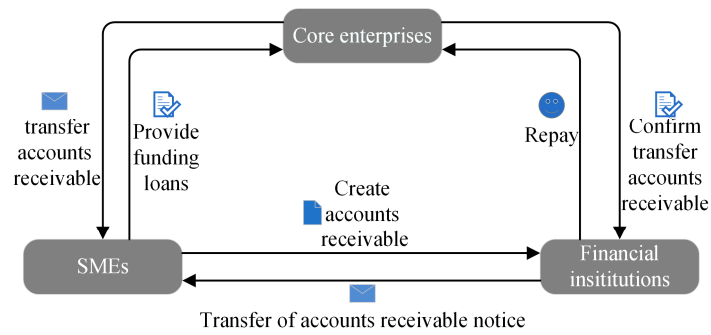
Core enterprises

transfer accounts receivable

Provide funding loans

Repay

Confirm transfer accounts receivable

Create accounts receivable

SMEs

Financial insititutions

Transfer of accounts receivable notice